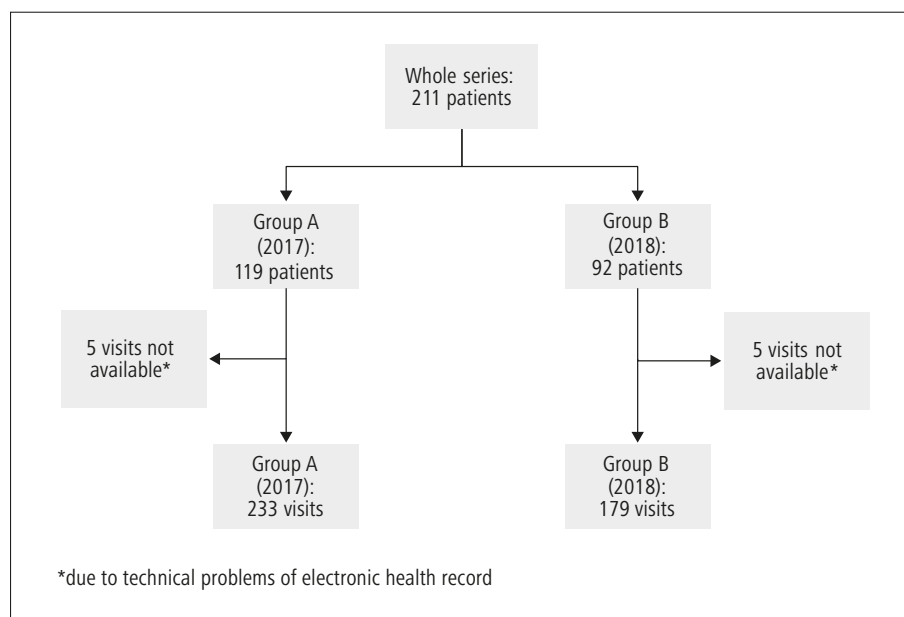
Whole series: 211 patients

Group A (2017): 119 patients

Group B (2018): 92 patients

5 visits not available*

5 visits not available*

Group A (2017): 233 visits

Group B (2018): 179 visits

*due to technical problems of electronic health record